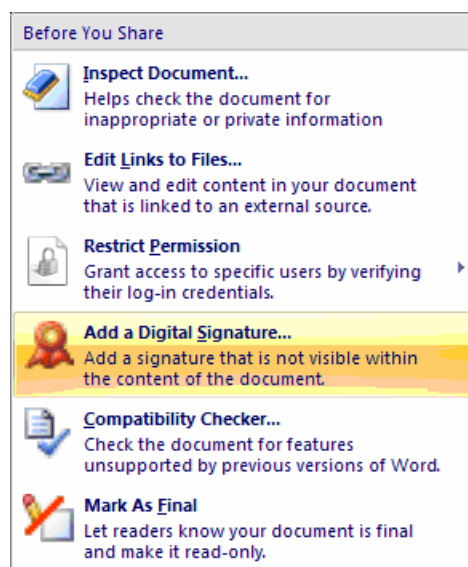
Before You Share

Inspect Document...
Helps check the document for inappropriate or private information

Edit Links to Files...
View and edit content in your document that is linked to an external source.

Restrict Permission
Grant access to specific users by verifying their log-in credentials.

Add a Digital Signature...
Add a signature that is not visible within the content of the document.

Compatibility Checker...
Check the document for features unsupported by previous versions of Word.

Mark As Final
Let readers know your document is final and make it read-only.